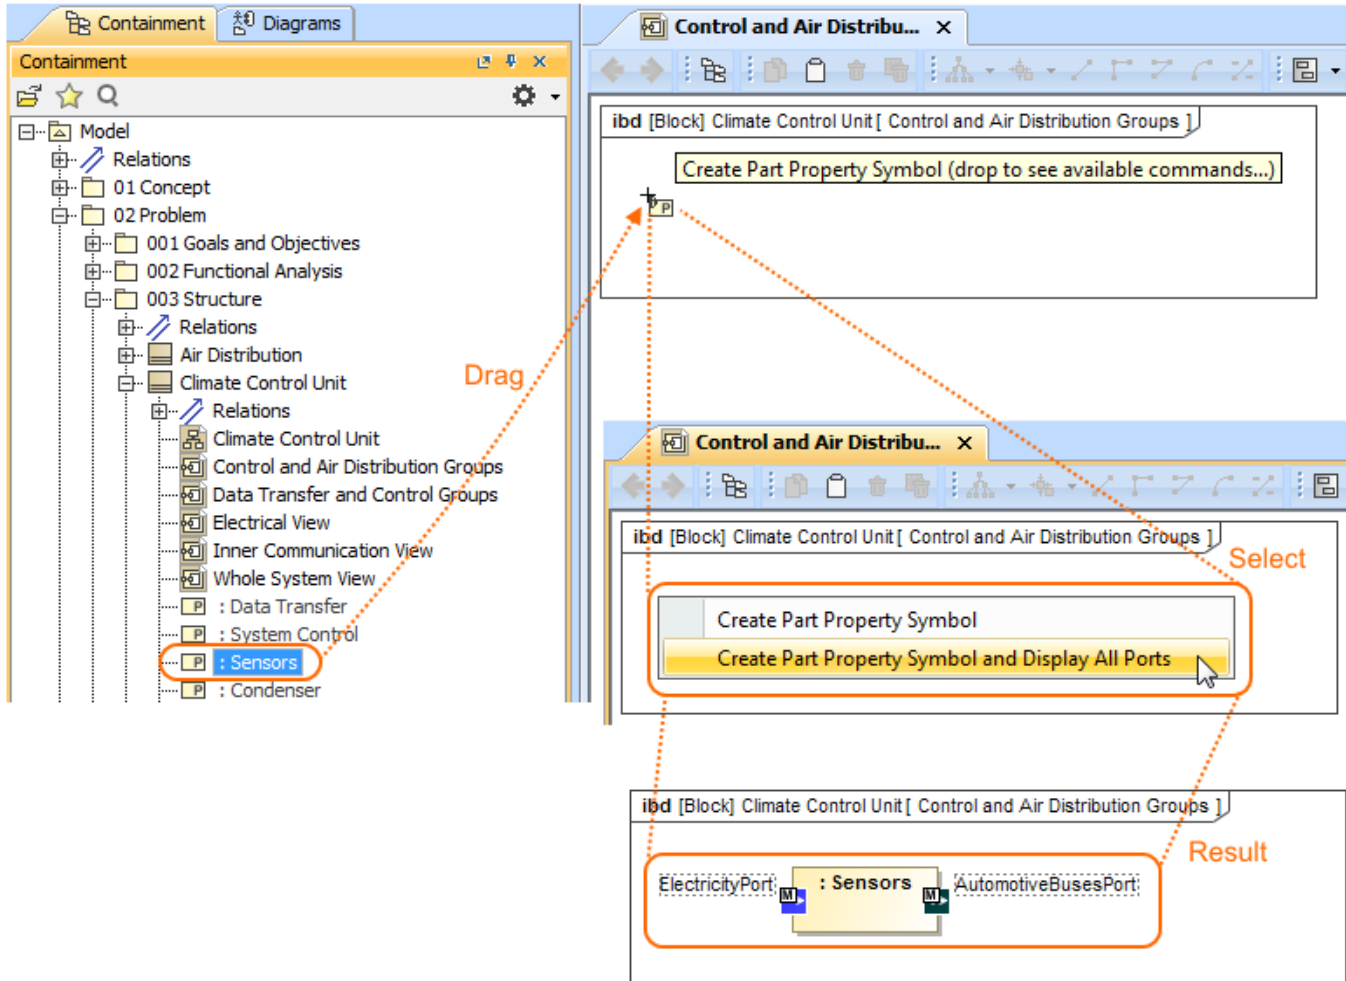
Containment Diagrams

Containment

Model
Relations
01 Concept
02 Problem
001 Goals and Objectives
002 Functional Analysis
003 Structure
Relations
Air Distribution
Climate Control Unit
Relations
Climate Control Unit
Control and Air Distribution Groups
Data Transfer and Control Groups
Electrical View
Inner Communication View
Whole System View
P : Data Transfer
P : System Control
P : Sensors
P : Condenser

Drag

Control and Air Distribu... ×

ibd [Block] Climate Control Unit [ Control and Air Distribution Groups ]

Create Part Property Symbol (drop to see available commands...)

P

Control and Air Distribu... ×

ibd [Block] Climate Control Unit [ Control and Air Distribution Groups ]

Select

Create Part Property Symbol
Create Part Property Symbol and Display All Ports

ibd [Block] Climate Control Unit [ Control and Air Distribution Groups ]

Result

ElectricityPort M : Sensors M AutomotiveBusesPort